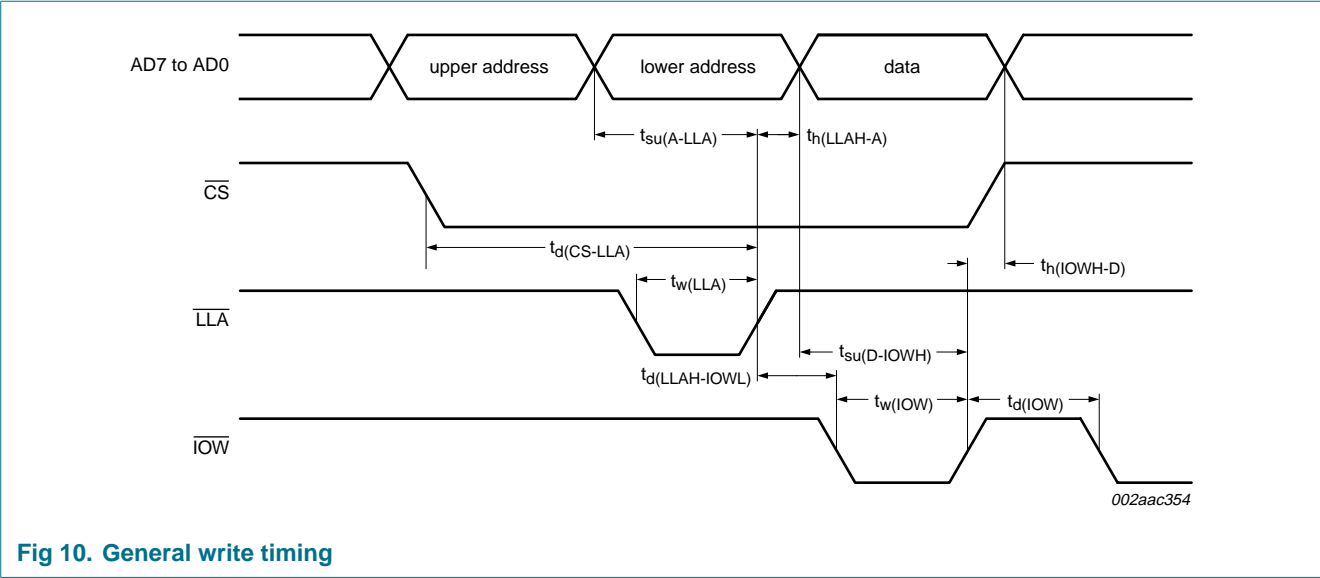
AD7 to AD0

upper address

lower address

data

$t_{su(A\text{-}LLA)}$

$t_{h(LLAH\text{-}A)}$

$\overline{CS}$

$t_{d(CS\text{-}LLA)}$

$t_{h(IOWH\text{-}D)}$

$t_{w(LLA)}$

$\overline{LLA}$

$t_{su(D\text{-}IOWH)}$

$t_{d(LLAH\text{-}IOWL)}$

$t_{w(IOW)}$

$t_{d(IOW)}$

$\overline{IOW}$

002aac354

Fig 10. General write timing